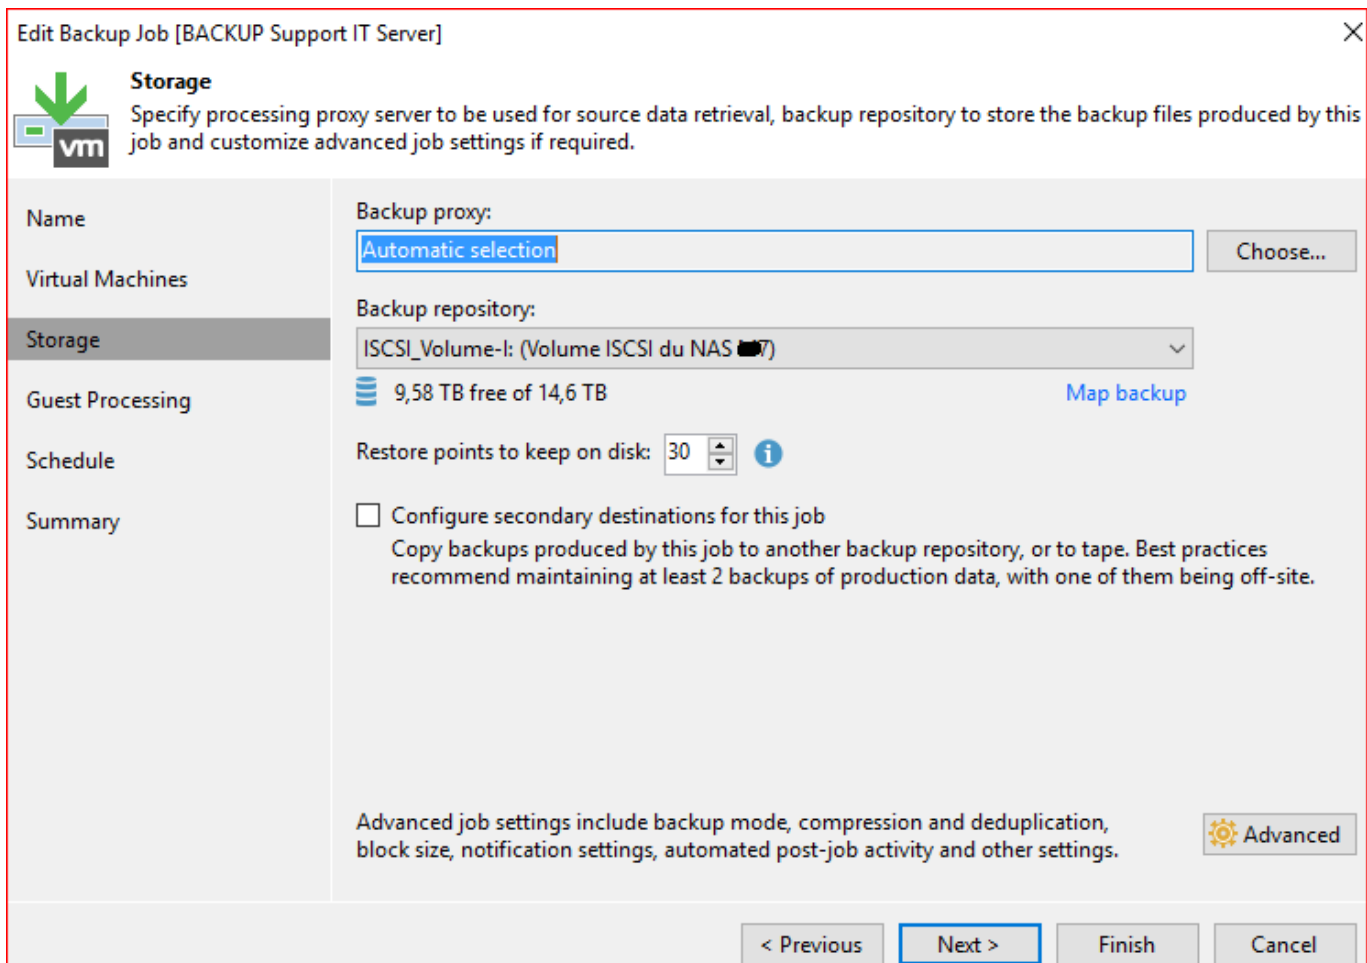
Edit Backup Job [BACKUP Support IT Server]

Storage
Specify processing proxy server to be used for source data retrieval, backup repository to store the backup files produced by this job and customize advanced job settings if required.

vm

Name
Virtual Machines
Storage
Guest Processing
Schedule
Summary

Backup proxy:
Automatic selection
Choose...

Backup repository:
ISCSI_Volume-I: (Volume ISCSI du NAS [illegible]7)
9,58 TB free of 14,6 TB
Map backup

Restore points to keep on disk: 30

Configure secondary destinations for this job
Copy backups produced by this job to another backup repository, or to tape. Best practices recommend maintaining at least 2 backups of production data, with one of them being off-site.

Advanced job settings include backup mode, compression and deduplication, block size, notification settings, automated post-job activity and other settings.
Advanced

< Previous
Next >
Finish
Cancel